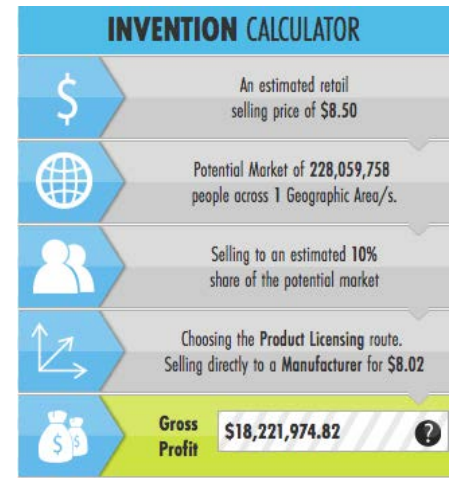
INVENTION CALCULATOR

$

An estimated retail selling price of $8.50

Potential Market of 228,059,758 people across 1 Geographic Area/s.

Selling to an estimated 10% share of the potential market

Choosing the Product Licensing route. Selling directly to a Manufacturer for $8.02

$ $

Gross Profit

$18,221,974.82

?